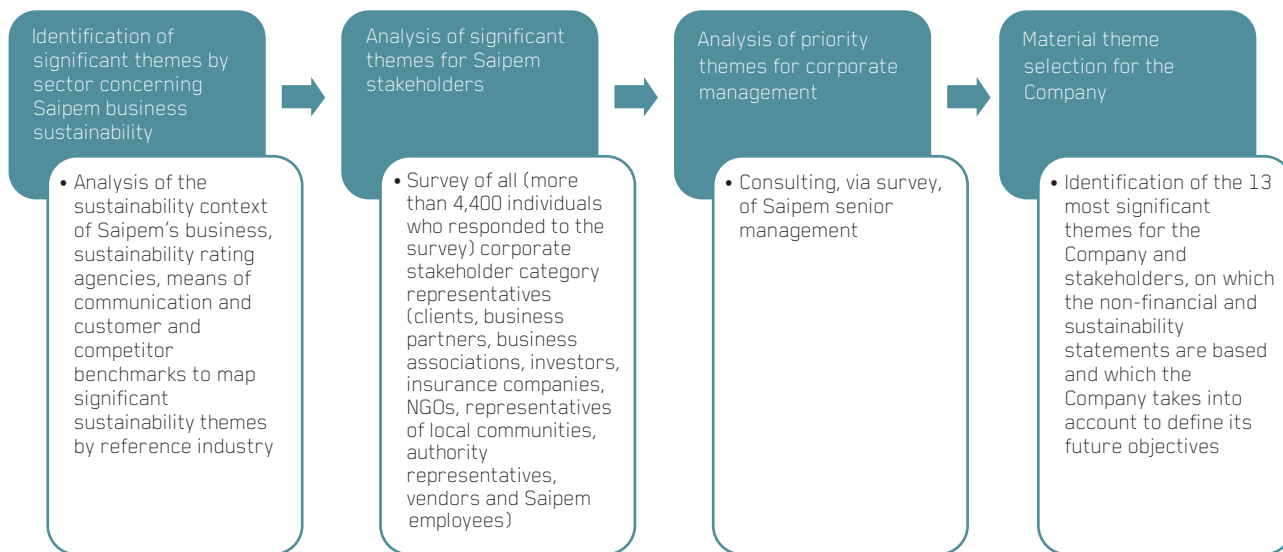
Identification of significant themes by sector concerning Saipem business sustainability

• Analysis of the sustainability context of Saipem's business, sustainability rating agencies, means of communication and customer and competitor benchmarks to map significant sustainability themes by reference industry

Analysis of significant themes for Saipem stakeholders

• Survey of all (more than 4,400 individuals who responded to the survey) corporate stakeholder category representatives (clients, business partners, business associations, investors, insurance companies, NGOs, representatives of local communities, authority representatives, vendors and Saipem employees)

Analysis of priority themes for corporate management

• Consulting, via survey, of Saipem senior management

Material theme selection for the Company

• Identification of the 13 most significant themes for the Company and stakeholders, on which the non-financial and sustainability statements are based and which the Company takes into account to define its future objectives